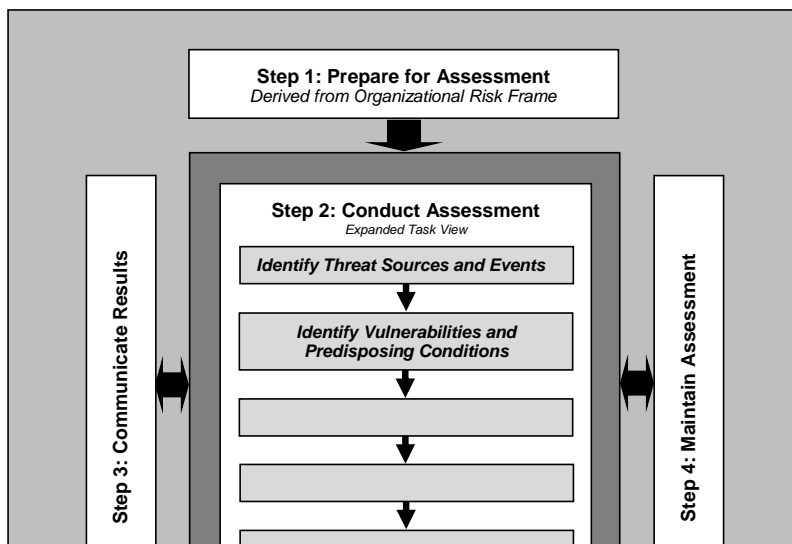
Step 1: Prepare for Assessment
Derived from Organizational Risk Frame

Step 3: Communicate Results

Step 2: Conduct Assessment
Expanded Task View

Identify Threat Sources and Events

Identify Vulnerabilities and Predisposing Conditions

Step 4: Maintain Assessment